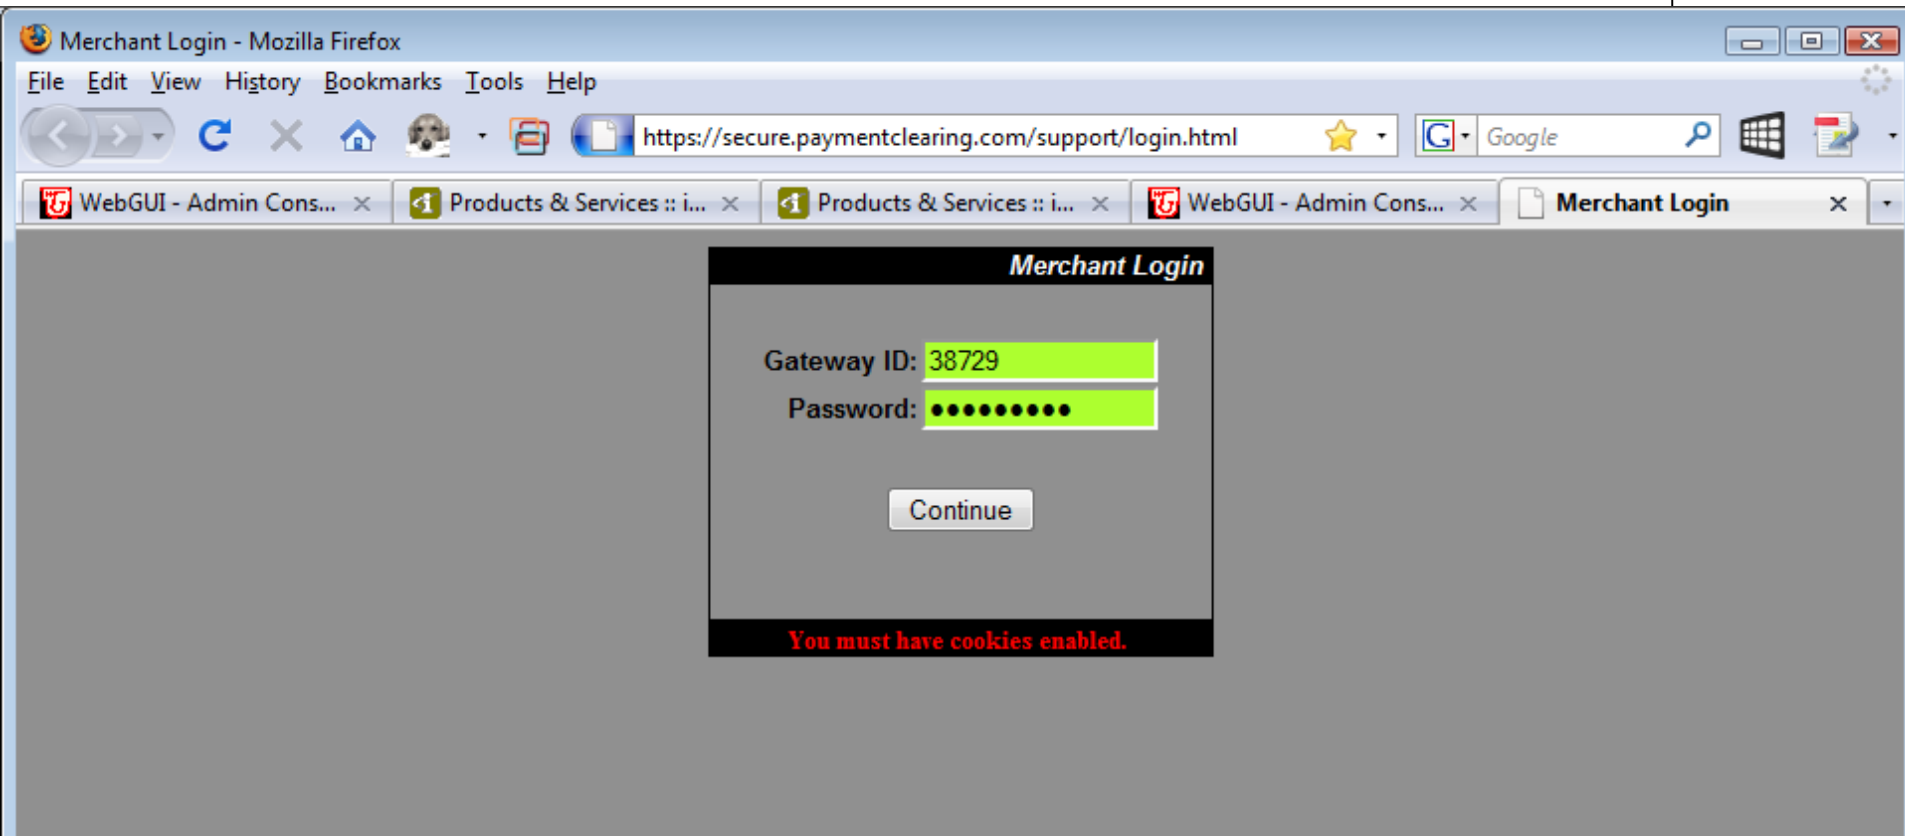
Merchant Login - Mozilla Firefox

File Edit View History Bookmarks Tools Help

https://secure.paymentclearing.com/support/login.html

Google

WebGUI - Admin Cons...
Products & Services :: i...
Products & Services :: i...
WebGUI - Admin Cons...
Merchant Login

Merchant Login

Gateway ID: 38729
Password: ••••••••••

Continue

You must have cookies enabled.